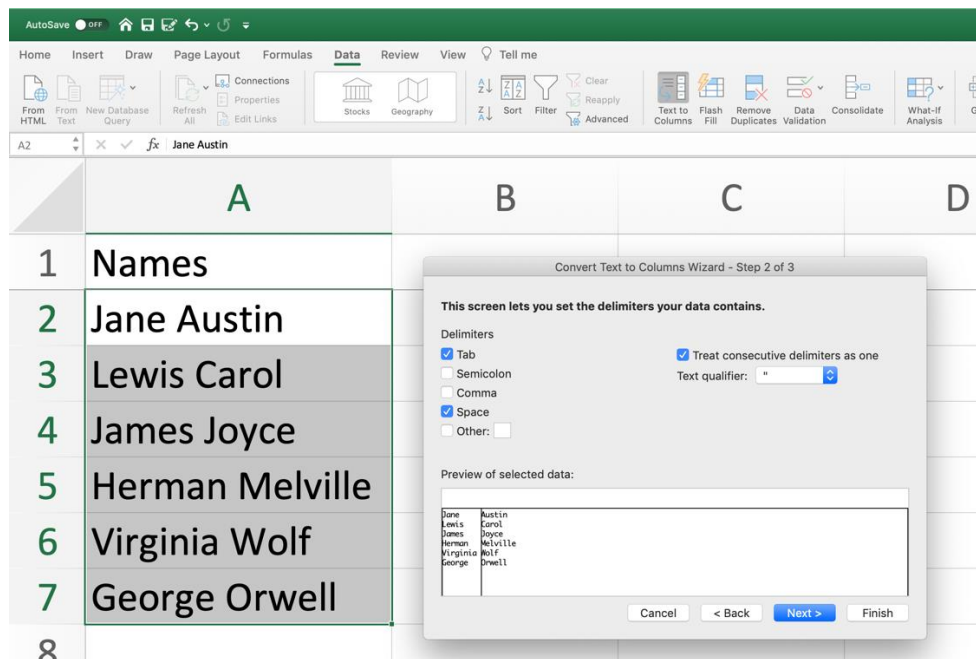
AutoSave OFF

Home Insert Draw Page Layout Formulas Data Review View Tell me

From HTML From Text New Database Query Refresh All Connections Properties Edit Links Stocks Geography Sort Filter Clear Reapply Advanced Text to Columns Flash Fill Remove Duplicates Data Validation Consolidate What-If Analysis

A2 fx Jane Austin

| | A | B | C | D |
|---|---|---|---|---|
| 1 | Names | | | |
| 2 | Jane Austin | | | |
| 3 | Lewis Carol | | | |
| 4 | James Joyce | | | |
| 5 | Herman Melville | | | |
| 6 | Virginia Wolf | | | |
| 7 | George Orwell | | | |
| 8 | | | | |

Convert Text to Columns Wizard - Step 2 of 3

This screen lets you set the delimiters your data contains.

Delimiters
Tab
Semicolon
Comma
Space
Other:

Treat consecutive delimiters as one
Text qualifier: "

Preview of selected data:

| | |
|---|---|
| Jane | Austin |
| Lewis | Carol |
| James | Joyce |
| Herman | Melville |
| Virginia | Wolf |
| George | Orwell |

Cancel < Back Next > Finish